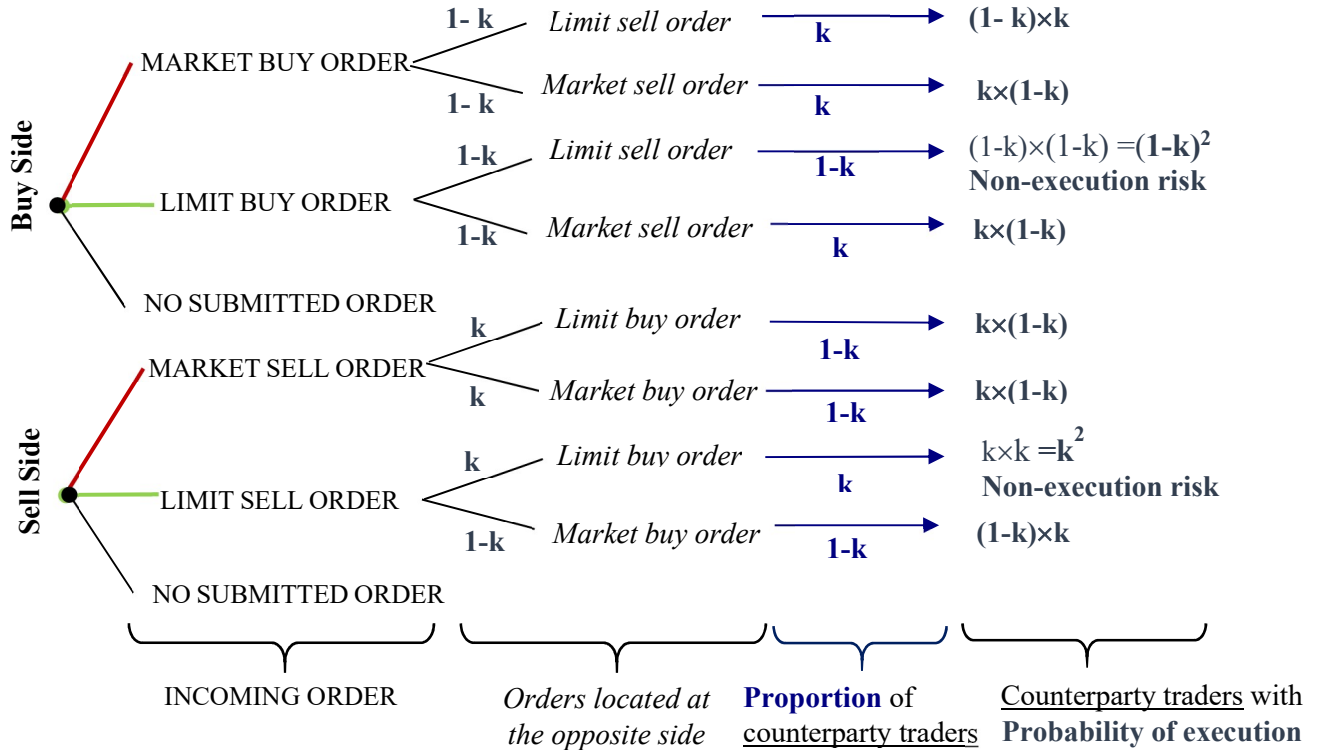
Buy Side

MARKET BUY ORDER
1- k Limit sell order k $(1-k)\times k$
1- k Market sell order k $k\times(1-k)$

LIMIT BUY ORDER
1-k Limit sell order 1-k $(1-k)\times(1-k)=(1-k)^2$
Non-execution risk
1-k Market sell order k $k\times(1-k)$

NO SUBMITTED ORDER

Sell Side

MARKET SELL ORDER
k Limit buy order 1-k $k\times(1-k)$
k Market buy order 1-k $k\times(1-k)$

LIMIT SELL ORDER
k Limit buy order k $k\times k=k^2$
Non-execution risk
1-k Market buy order 1-k $(1-k)\times k$

NO SUBMITTED ORDER

INCOMING ORDER

Orders located at the opposite side

Proportion of counterparty traders

Counterparty traders with Probability of execution